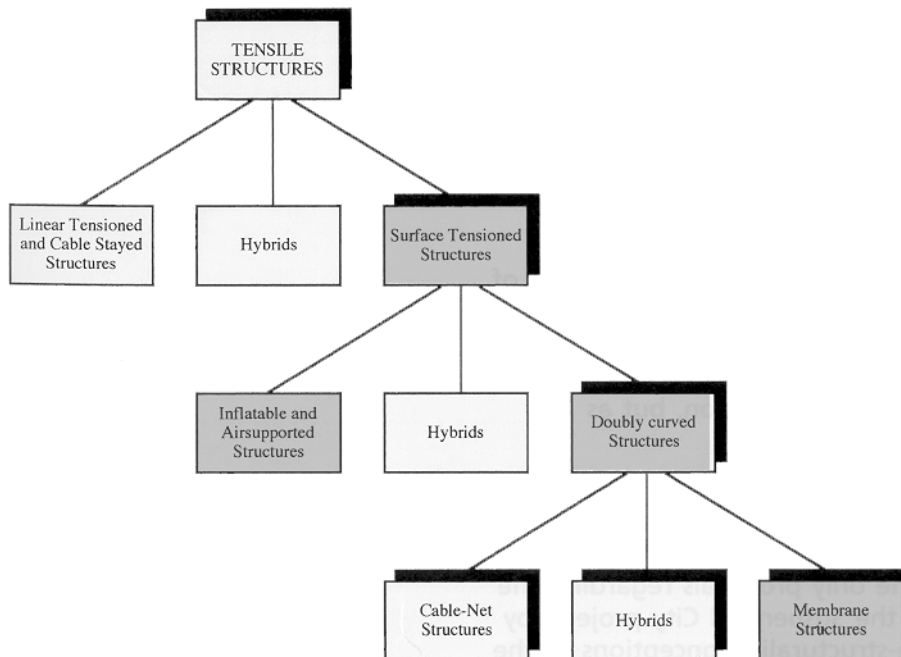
TENSILE STRUCTURES

Linear Tensioned and Cable Stayed Structures

Hybrids

Surface Tensioned Structures

Inflatable and Airsupported Structures

Hybrids

Doubly curved Structures

Cable-Net Structures

Hybrids

Membrane Structures